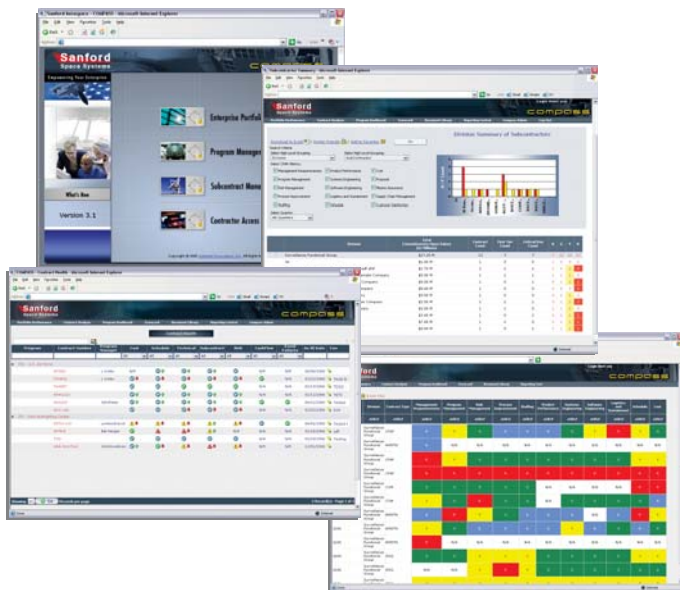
Sanford Aerospace - COMPASS - Microsoft Internet Explorer

Sanford
Space Systems

Empowering Your Enterprise

COMPASS

Enterprise Portfolio

Program Manager

Subcontract Mana

Contractor Access

What's New

Version 3.1

Subcontractor Summary - Microsoft Internet Explorer

Sanford
Space Systems

COMPASS

Division Summary of Subcontracts

COMPASS - Contract Health - Microsoft Internet Explorer

Sanford
Space Systems

COMPASS

Sanford
Space Systems

COMPASS

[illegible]